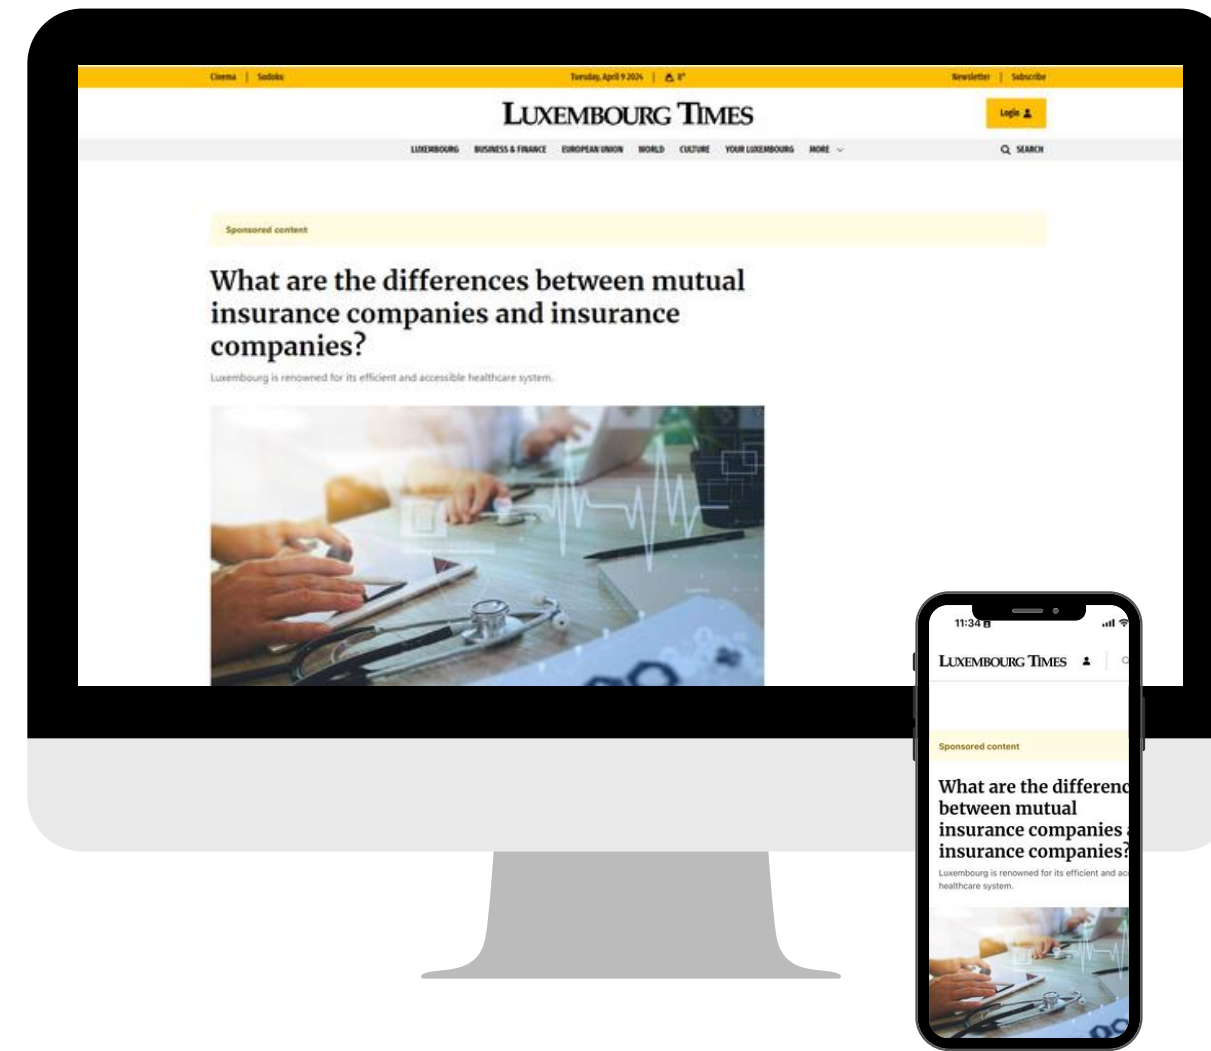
Cinema | Sudoku

Tuesday, April 9 2024 | 8°

Newsletter | Subscribe

LUXEMBOURG TIMES

Login

LUXEMBOURG BUSINESS & FINANCE EUROPEAN UNION WORLD CULTURE YOUR LUXEMBOURG MORE

SEARCH

Sponsored content

What are the differences between mutual insurance companies and insurance companies?

Luxembourg is renowned for its efficient and accessible healthcare system.

11:34

LUXEMBOURG TIMES

Sponsored content

What are the differenc between mutual insurance companies insurance companies?

Luxembourg is renowned for its efficient and ac healthcare system.